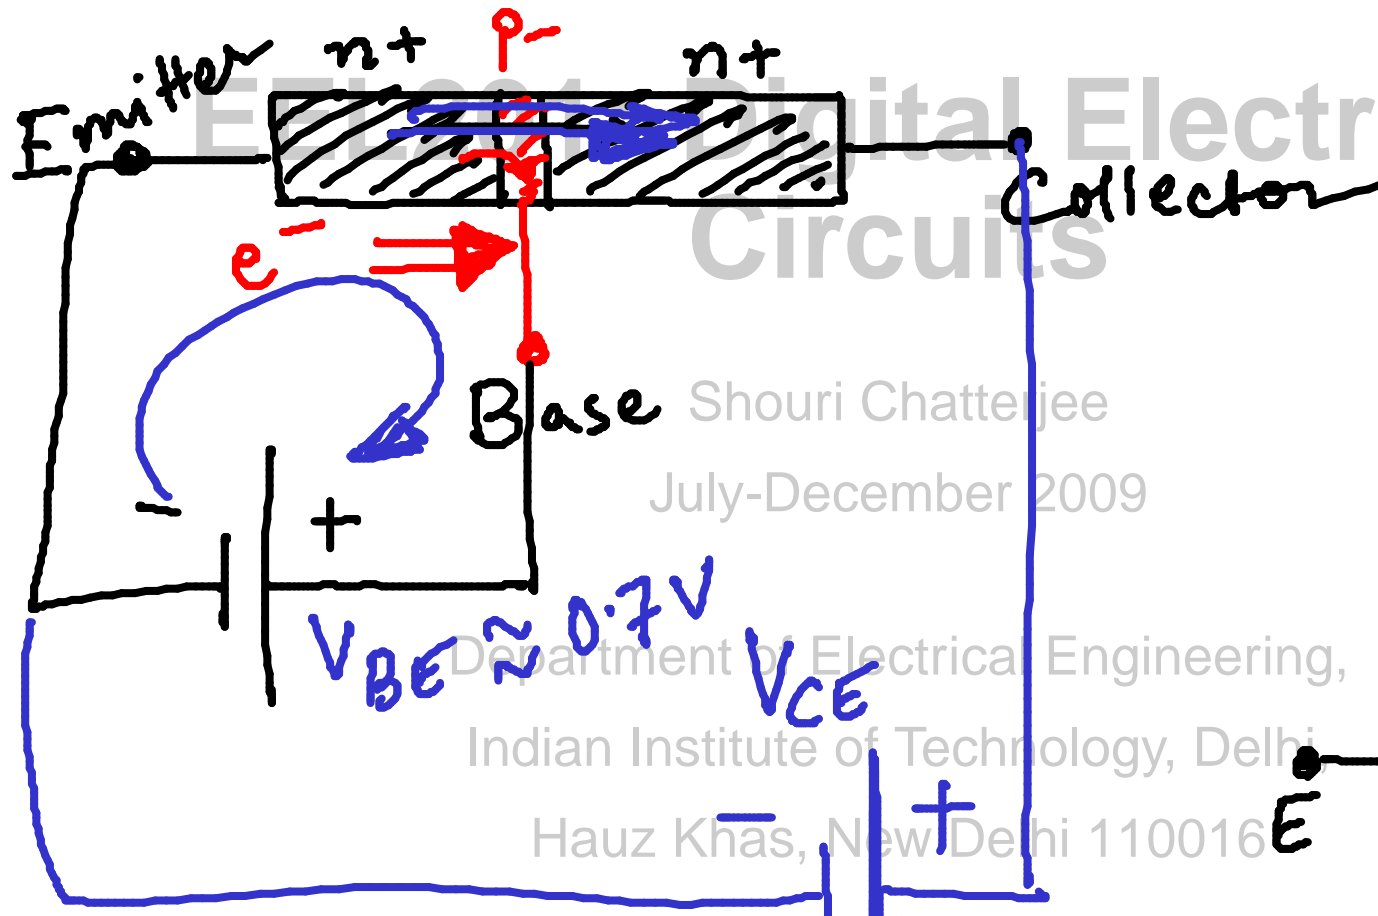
EEL201: Digital Electr
Circuits

Shouri Chatterjee

July-December 2009

Department of Electrical Engineering,

Indian Institute of Technology, Delhi,

Hauz Khas, New Delhi 110016

Emitter n+ p- n+

Collector

$e^-$

Base

- +

$V_{BE} \approx 0.7V$

$V_{CE}$

- +

E